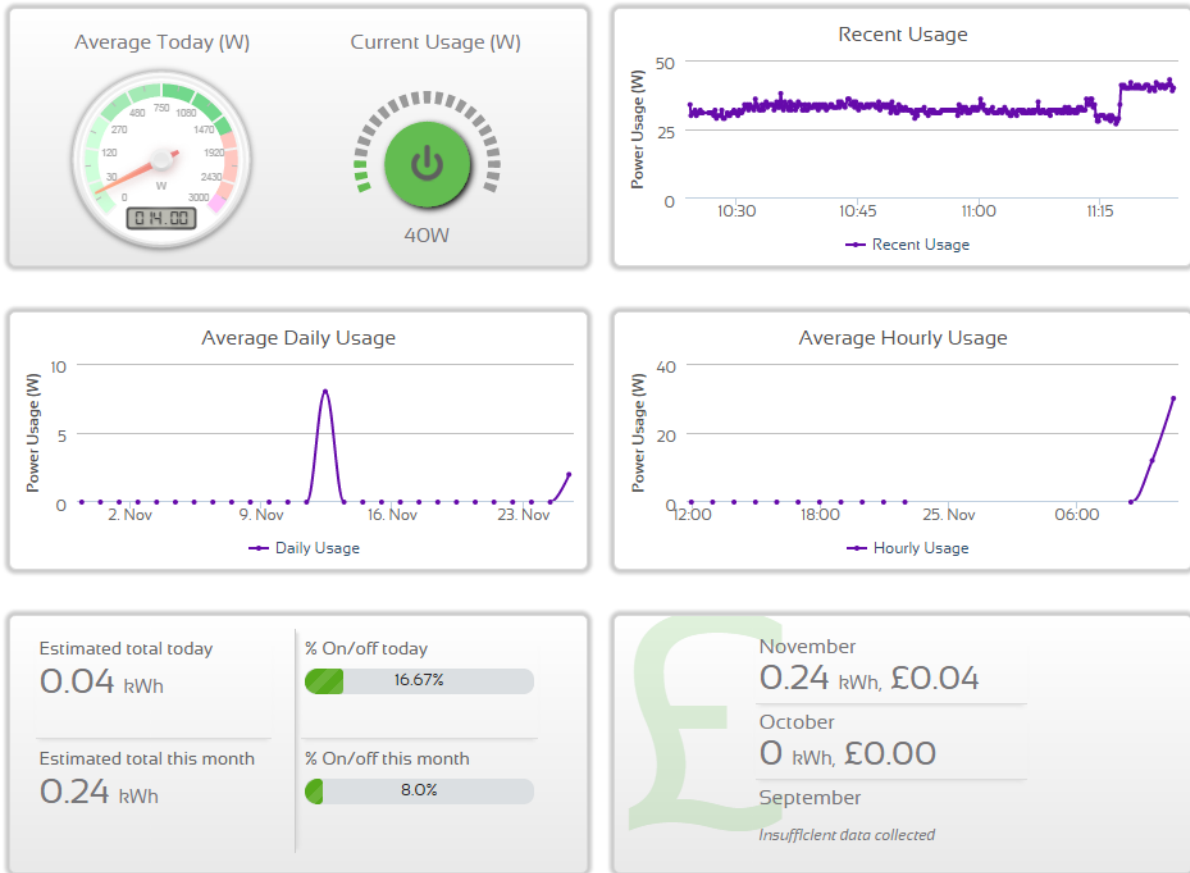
Average Today (W)

750
480 1080
270 1470
120 1920
30 2430
0 3000
W
014.00

Current Usage (W)

40W

Recent Usage

Power Usage (W)
50
25
0
10:30 10:45 11:00 11:15
Recent Usage

Average Daily Usage

Power Usage (W)
10
5
0
2. Nov 9. Nov 16. Nov 23. Nov
Daily Usage

Average Hourly Usage

Power Usage (W)
40
20
0
12:00 18:00 25. Nov 06:00
Hourly Usage

Estimated total today
0.04 kWh

Estimated total this month
0.24 kWh

% On/off today
16.67%

% On/off this month
8.0%

£

November
0.24 kWh, £0.04

October
0 kWh, £0.00

September
Insufficient data collected